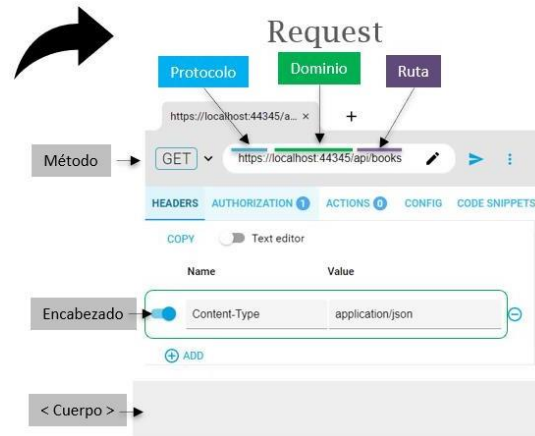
Request

Protocolo

Dominio

Ruta

https://localhost:44345/a... ×

+

Método

GET

https://localhost:44345/api/books

HEADERS

AUTHORIZATION 1

ACTIONS 0

CONFIG

CODE SNIPPETS

COPY

Text editor

Name

Value

Encabezado

Content-Type

application/json

ADD

< Cuerpo >